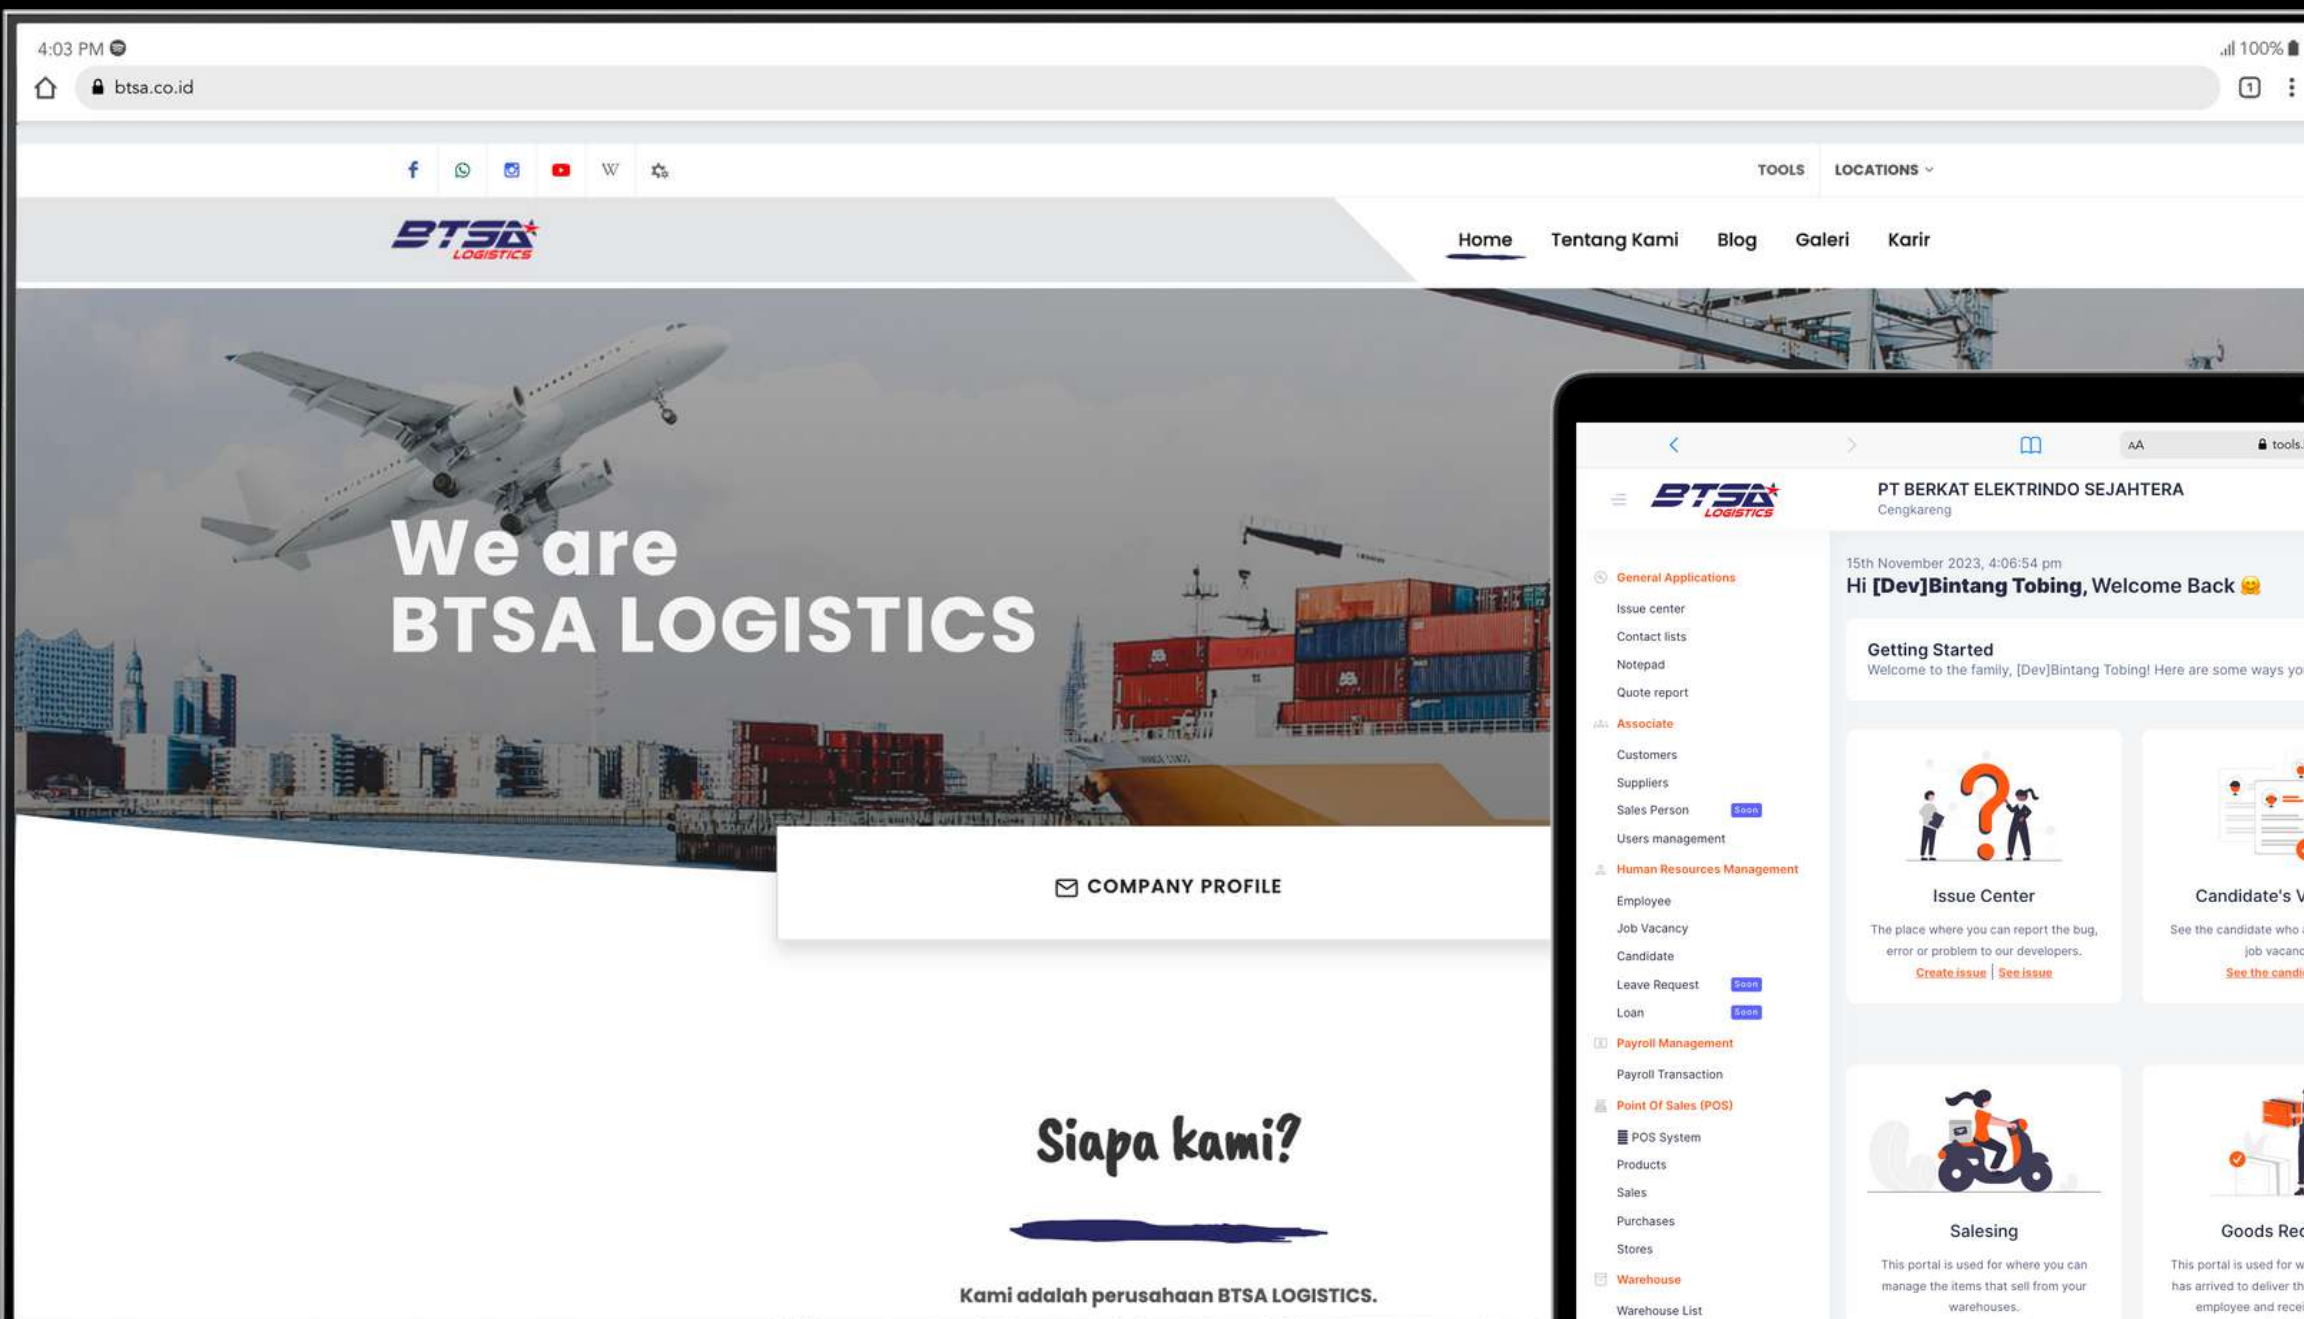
4:03 PM

100%

btsa.co.id

TOOLS LOCATIONS

BTSA LOGISTICS

Home Tentang Kami Blog Galeri Karir

We are
BTSA LOGISTICS

COMPANY PROFILE

Siapa kami?

Kami adalah perusahaan BTSA LOGISTICS.

AA tools.

BTSA LOGISTICS

PT BERKAT ELEKTRINDO SEJAHTERA
Cengkareng

General Applications
Issue center
Contact lists
Notepad
Quote report
Associate
Customers
Suppliers
Sales Person Soon
Users management
Human Resources Management
Employee
Job Vacancy
Candidate
Leave Request Soon
Loan Soon
Payroll Management
Payroll Transaction
Point Of Sales (POS)
POS System
Products
Sales
Purchases
Stores
Warehouse
Warehouse List

15th November 2023, 4:06:54 pm
Hi [Dev]Bintang Tobing, Welcome Back

Getting Started
Welcome to the family, [Dev]Bintang Tobing! Here are some ways yo

Issue Center
The place where you can report the bug, error or problem to our developers.
Create issue | See issue

Candidate's V
See the candidate who job vacanc
See the candi

Salesing
This portal is used for where you can manage the items that sell from your warehouses.

Goods Rec
This portal is used for w has arrived to deliver th employee and recei